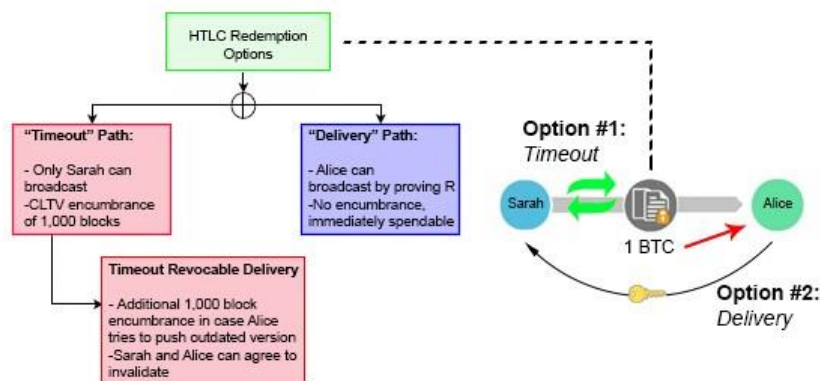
HTLC Redemption Options

"Timeout" Path:

- Only Sarah can broadcast
-CLTV encumbrance of 1,000 blocks

"Delivery" Path:

- Alice can broadcast by proving R
-No encumbrance, immediately spendable

Timeout Revocable Delivery

- Additional 1,000 block encumbrance in case Alice tries to push outdated version
-Sarah and Alice can agree to invalidate

Option #1:
Timeout

Sarah

1 BTC

Alice

Option #2:
Delivery